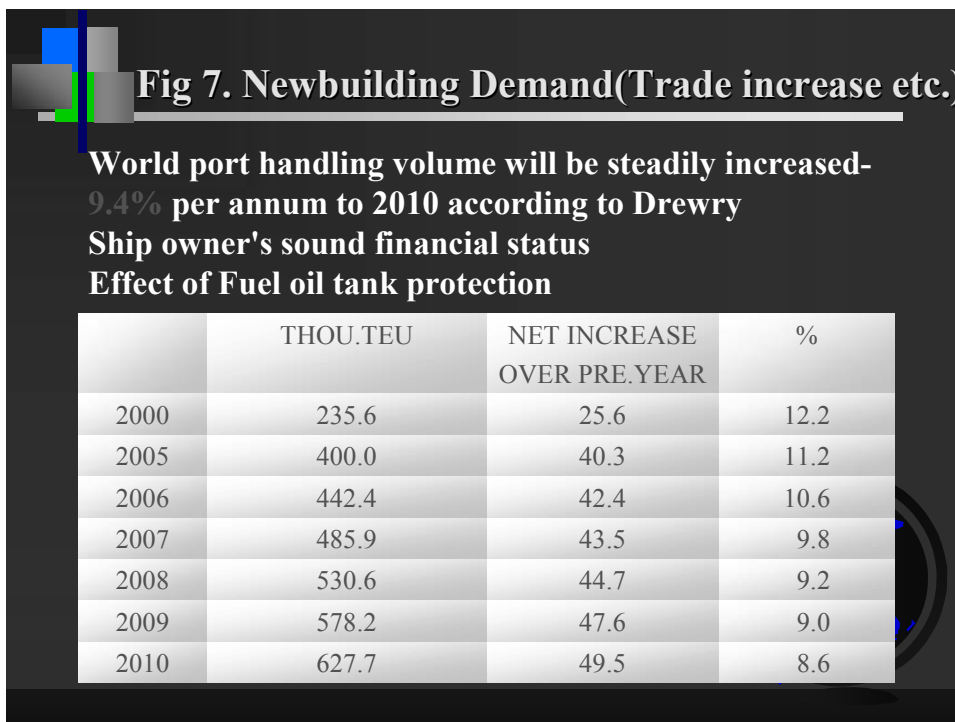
Fig 7. Newbuilding Demand(Trade increase etc.)

World port handling volume will be steadily increased- 9.4% per annum to 2010 according to Drewry
Ship owner's sound financial status
Effect of Fuel oil tank protection

| | THOU.TEU | NET INCREASE OVER PRE.YEAR | % |
|---|---|---|---|
| 2000 | 235.6 | 25.6 | 12.2 |
| 2005 | 400.0 | 40.3 | 11.2 |
| 2006 | 442.4 | 42.4 | 10.6 |
| 2007 | 485.9 | 43.5 | 9.8 |
| 2008 | 530.6 | 44.7 | 9.2 |
| 2009 | 578.2 | 47.6 | 9.0 |
| 2010 | 627.7 | 49.5 | 8.6 |